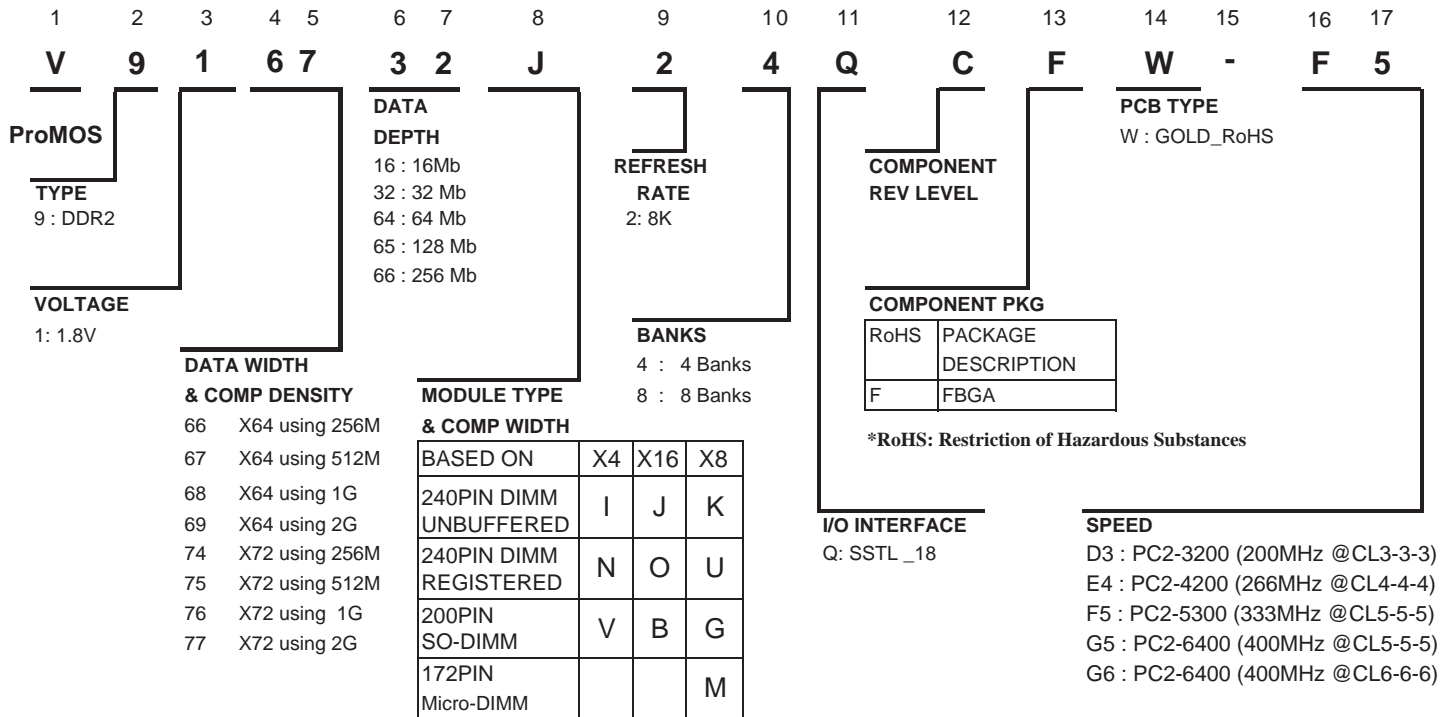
1 2 3 4 5 6 7 8 9 10 11 12 13 14 15 16 17

V 9 1 6 7 3 2 J 2 4 Q C F W - F 5

ProMOS

TYPE
9 : DDR2

VOLTAGE
1: 1.8V

DATA WIDTH
& COMP DENSITY
66 X64 using 256M
67 X64 using 512M
68 X64 using 1G
69 X64 using 2G
74 X72 using 256M
75 X72 using 512M
76 X72 using 1G
77 X72 using 2G

DATA
DEPTH
16 : 16Mb
32 : 32 Mb
64 : 64 Mb
65 : 128 Mb
66 : 256 Mb

MODULE TYPE
& COMP WIDTH

| BASED ON | X4 | X16 | X8 |
|---|---|---|---|
| 240PIN DIMM UNBUFFERED | I | J | K |
| 240PIN DIMM REGISTERED | N | O | U |
| 200PIN SO-DIMM | V | B | G |
| 172PIN Micro-DIMM | | | M |

REFRESH
RATE
2: 8K

BANKS
4 : 4 Banks
8 : 8 Banks

COMPONENT
REV LEVEL

COMPONENT PKG

| RoHS | PACKAGE DESCRIPTION |
|---|---|
| F | FBGA |

*RoHS: Restriction of Hazardous Substances

I/O INTERFACE
Q: SSTL _18

PCB TYPE
W : GOLD_RoHS

SPEED
D3 : PC2-3200 (200MHz @CL3-3-3)
E4 : PC2-4200 (266MHz @CL4-4-4)
F5 : PC2-5300 (333MHz @CL5-5-5)
G5 : PC2-6400 (400MHz @CL5-5-5)
G6 : PC2-6400 (400MHz @CL6-6-6)